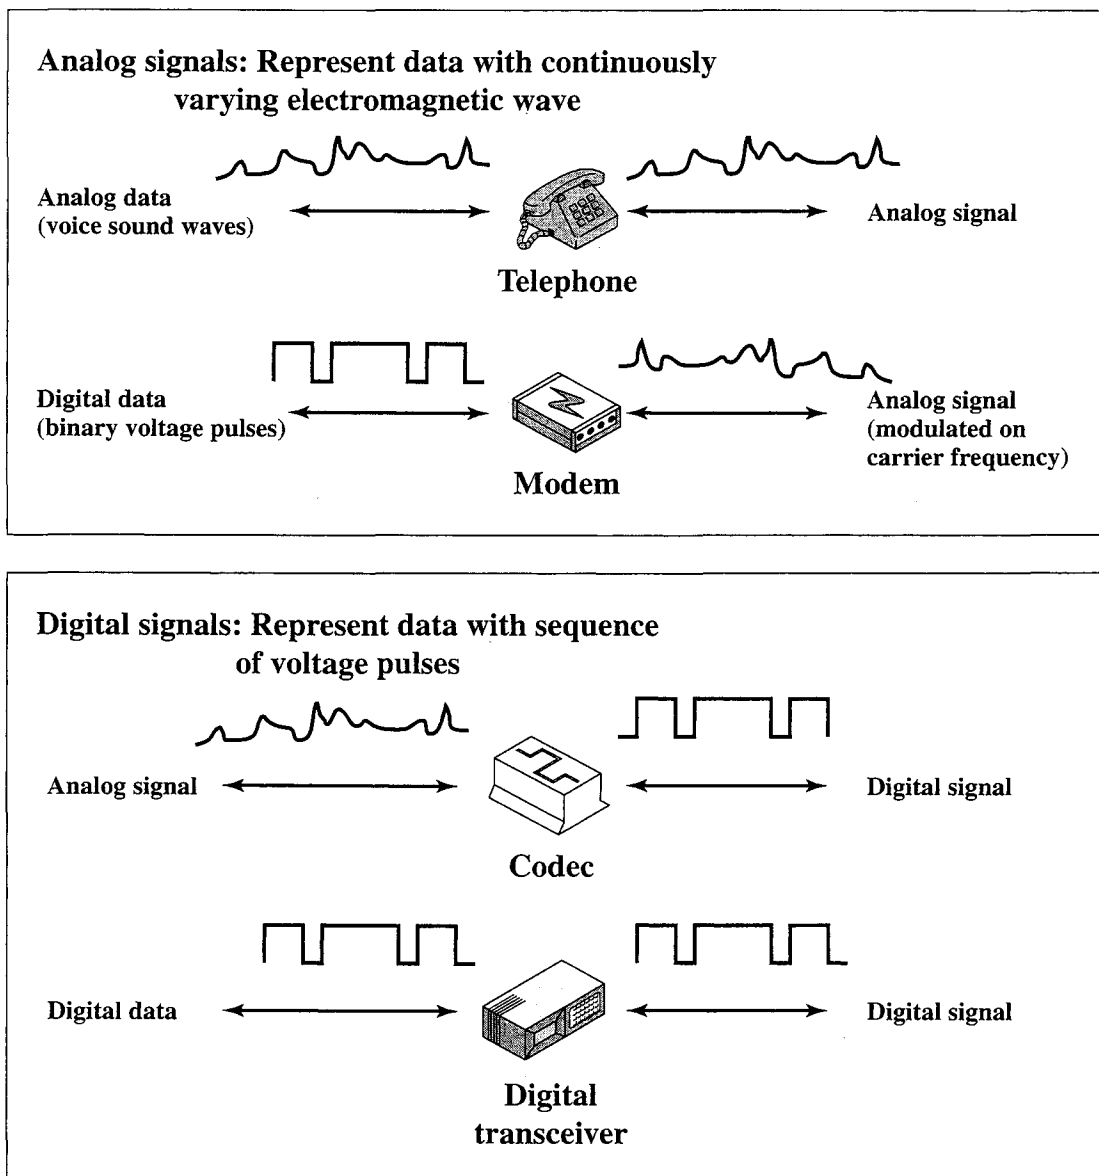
Analog signals: Represent data with continuously varying electromagnetic wave

Analog data (voice sound waves)

Analog signal

Telephone

Digital data (binary voltage pulses)

Analog signal (modulated on carrier frequency)

Modem

Digital signals: Represent data with sequence of voltage pulses

Analog signal

Digital signal

Codec

Digital data

Digital signal

Digital transceiver